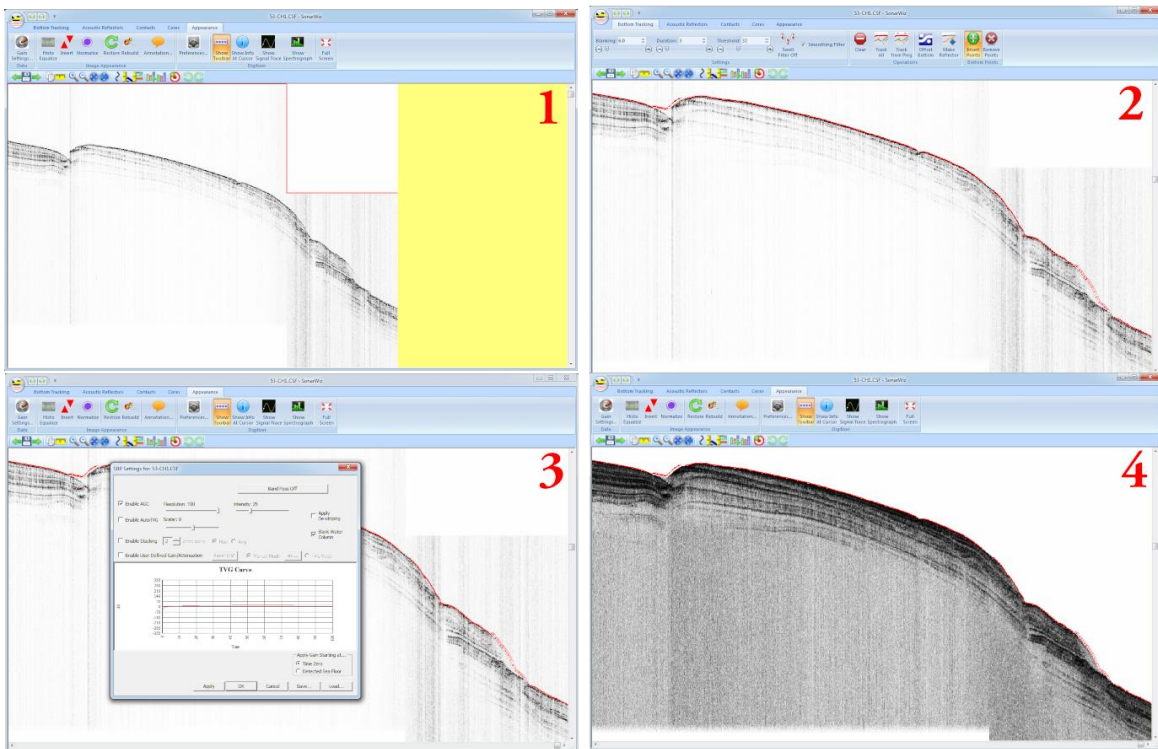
53-CHI.CSF - SonarWiz

Bottom Tracking Acoustic Reflectors Contacts Cores Appearance

Gain Settings... Histo Equalizer Invert Normalize Restore Rebuild Annotation... Preferences... Show Toolbar Show Info At Cursor Show Signal Trace Show Spectrograph Full Screen

Data Image Appearance Digitizer

1

53-CHI.CSF - SonarWiz

Bottom Tracking Acoustic Reflectors Contacts Cores Appearance

Blanking 0.0 Duration 1 Threshold 10 Swath Filter Off Smoothing Filter Clear Track All Track Fore Ping Offset Bottom Make Reflector Insert Points Remove Points

Settings Operations Bottom Points

2

53-CHI.CSF - SonarWiz

Bottom Tracking Acoustic Reflectors Contacts Cores Appearance

Gain Settings... Histo Equalizer Invert Normalize Restore Rebuild Annotation... Preferences... Show Toolbar Show Info At Cursor Show Signal Trace Show Spectrograph Full Screen

Data Image Appearance Digitizer

SBP Settings for 53-CHI.CSF

Band Pass Off

Enable AGC Resolution: 100 Intensity: 25

Enable Auto-TVG Scales: 0

Apply De-striping

Blank Water Column

Enable Stacking

Enable User Defined Gain (Attenuation)

TVG Curve

Time

Apply Gain Starting at...

Time Zero

Detected Sea Floor

Apply OK Cancel Save... Load...

3

53-CHI.CSF - SonarWiz

Bottom Tracking Acoustic Reflectors Contacts Cores Appearance

Gain Settings... Histo Equalizer Invert Normalize Restore Rebuild Annotation... Preferences... Show Toolbar Show Info At Cursor Show Signal Trace Show Spectrograph Full Screen

Data Image Appearance Digitizer

4